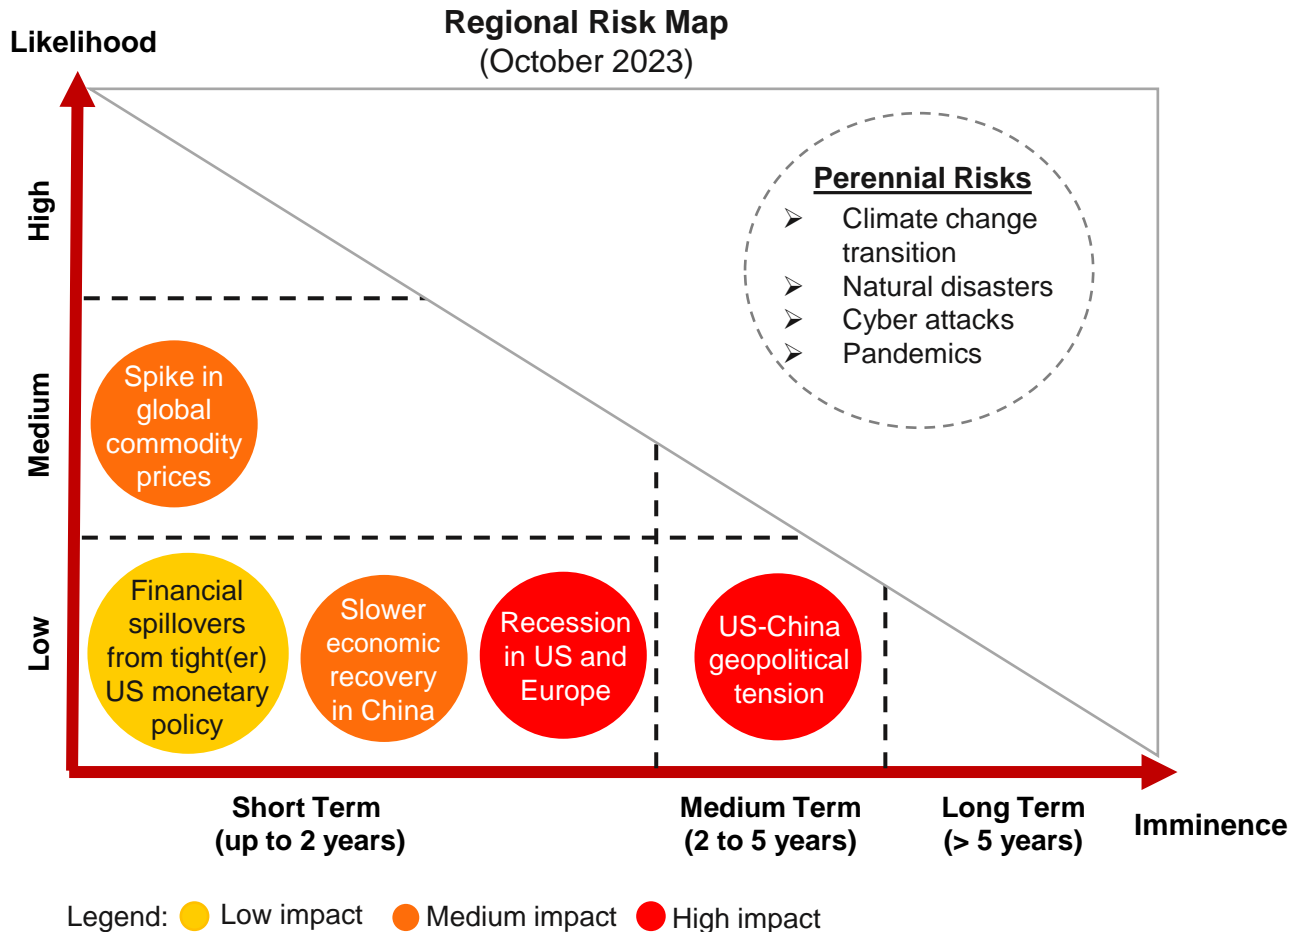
Regional Risk Map
(October 2023)

Likelihood

High

Medium

Low

Perennial Risks
➢ Climate change transition
➢ Natural disasters
➢ Cyber attacks
➢ Pandemics

Spike in global commodity prices

Financial spillovers from tight(er) US monetary policy

Slower economic recovery in China

Recession in US and Europe

US-China geopolitical tension

Short Term
(up to 2 years)

Medium Term
(2 to 5 years)

Long Term
(> 5 years)

Imminence

Legend: Low impact Medium impact High impact